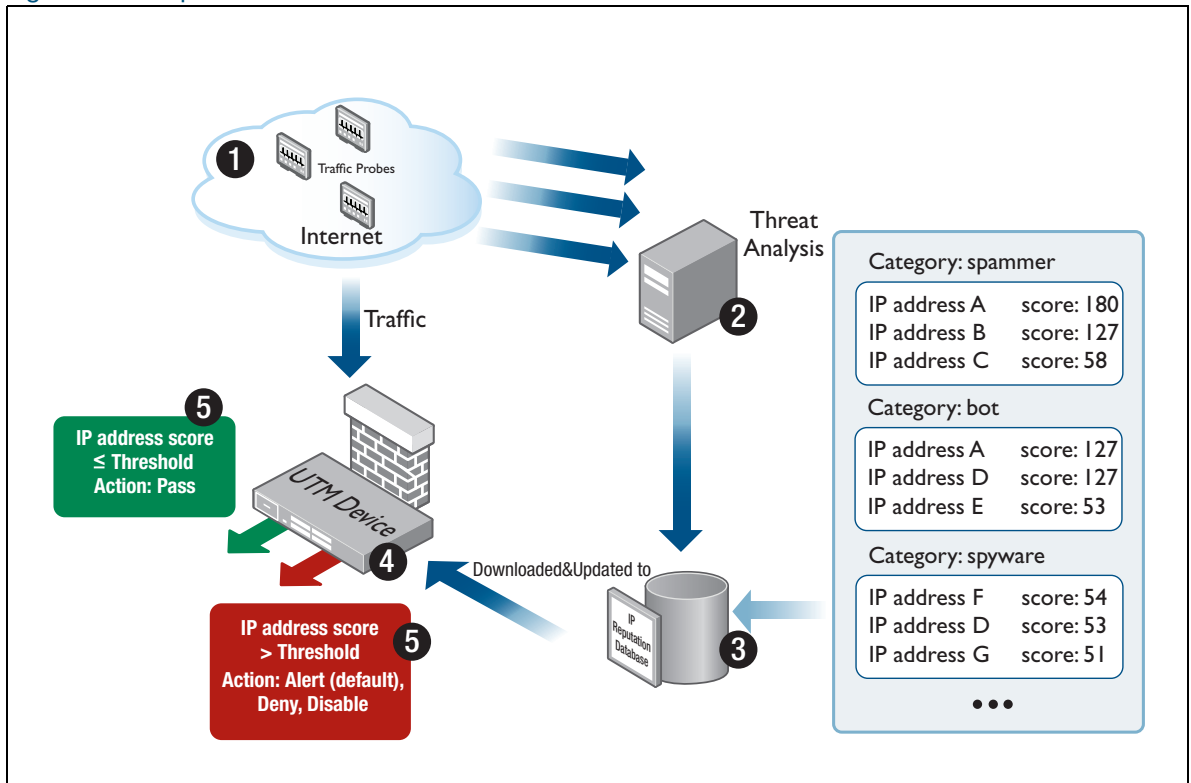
1
Traffic Probes
Internet

Threat Analysis
2

Traffic

Category: spammer
IP address A score: 180
IP address B score: 127
IP address C score: 58

Category: bot
IP address A score: 127
IP address D score: 127
IP address E score: 53

Category: spyware
IP address F score: 54
IP address D score: 53
IP address G score: 51

•••

5
IP address score
≤ Threshold
Action: Pass

UTM Device
4

Downloaded&Updated to

IP Reputation Database
3

IP address score
> Threshold
Action: Alert (default), Deny, Disable
5